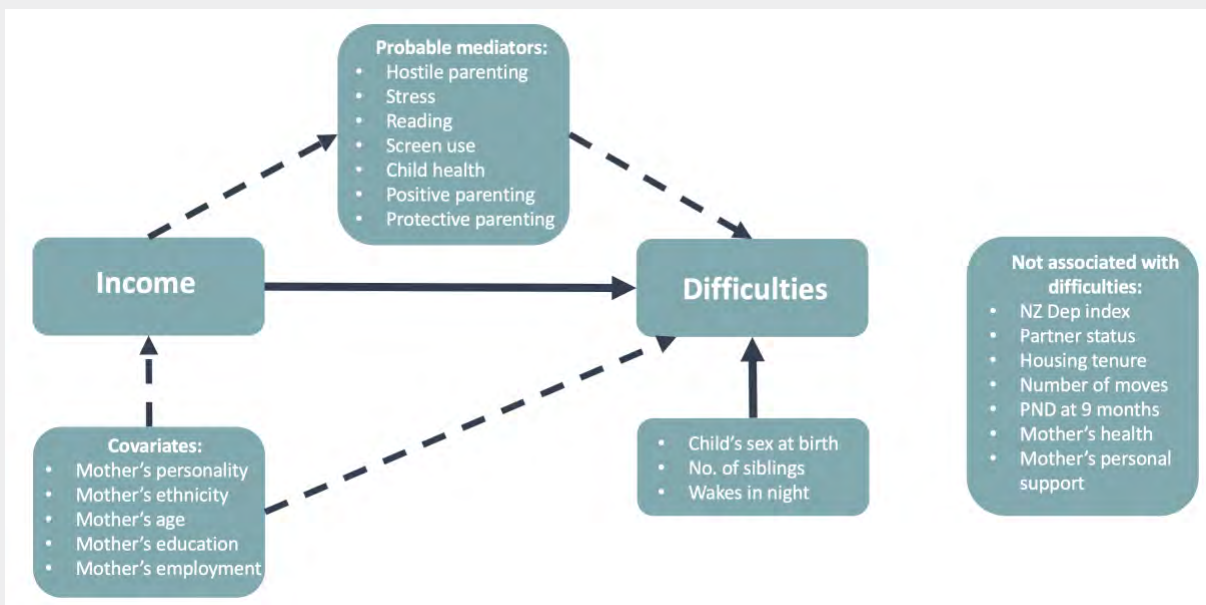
Probable mediators:
- Hostile parenting
- Stress
- Reading
- Screen use
- Child health
- Positive parenting
- Protective parenting

Income

Difficulties

Not associated with difficulties:
- NZ Dep index
- Partner status
- Housing tenure
- Number of moves
- PND at 9 months
- Mother's health
- Mother's personal support

Covariates:
- Mother's personality
- Mother's ethnicity
- Mother's age
- Mother's education
- Mother's employment

- Child's sex at birth
- No. of siblings
- Wakes in night